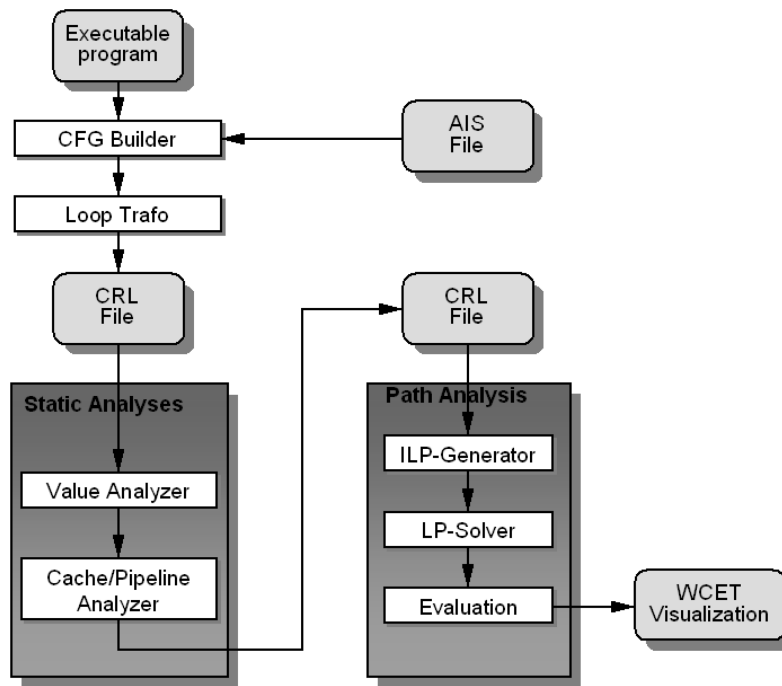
Executable program

CFG Builder

AIS File

Loop Trafo

CRL File

CRL File

Static Analyses

Value Analyzer

Cache/Pipeline Analyzer

Path Analysis

ILP-Generator

LP-Solver

Evaluation

WCET Visualization